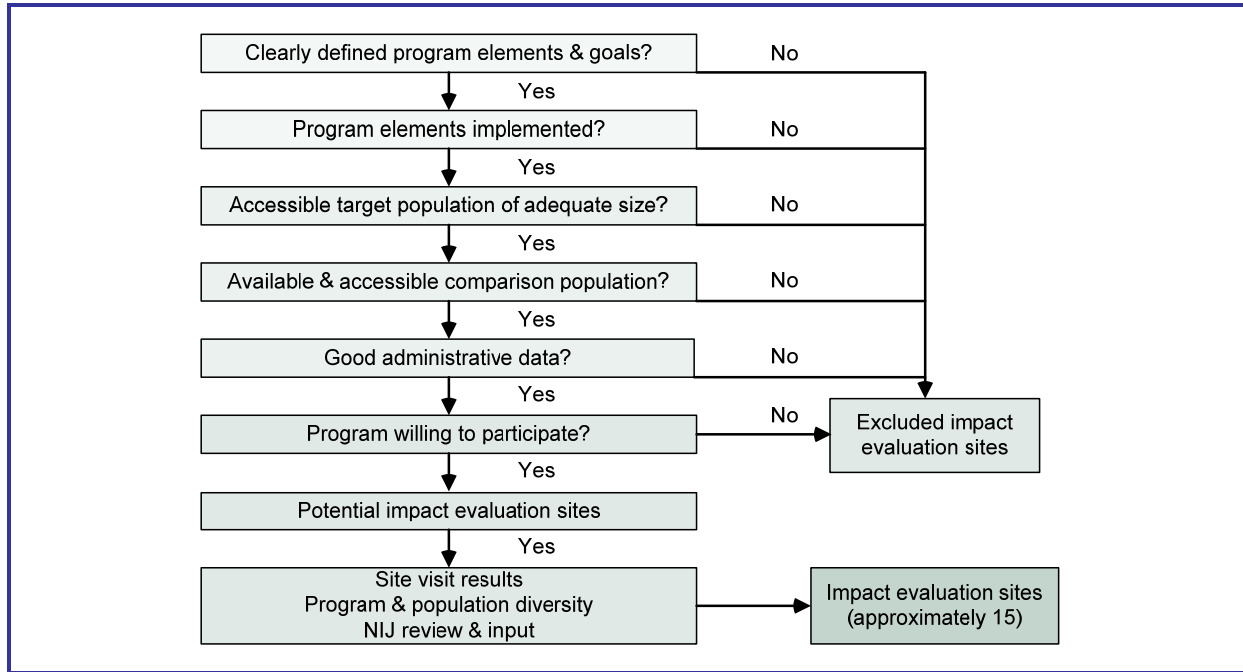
Clearly defined program elements & goals?
No
Yes
Program elements implemented?
No
Yes
Accessible target population of adequate size?
No
Yes
Available & accessible comparison population?
No
Yes
Good administrative data?
No
Yes
Program willing to participate?
No
Excluded impact evaluation sites
Yes
Potential impact evaluation sites
Yes
Site visit results
Program & population diversity
NIJ review & input
Impact evaluation sites (approximately 15)